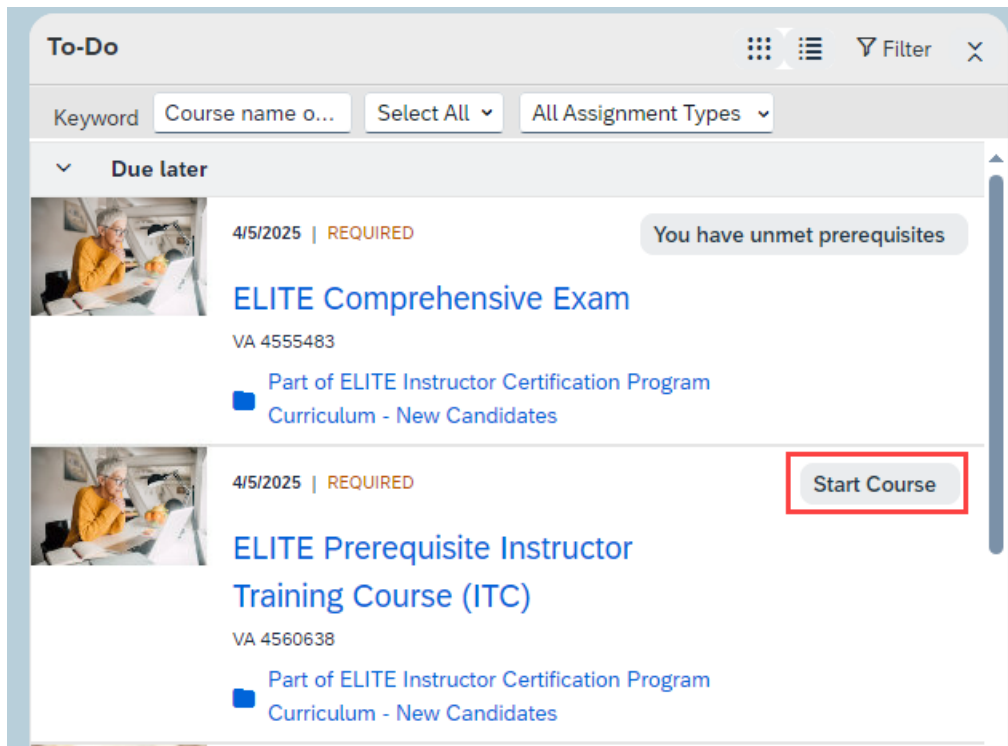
To-Do

Filter

Keyword Course name o... Select All All Assignment Types

Due later

4/5/2025 | REQUIRED

You have unmet prerequisites

ELITE Comprehensive Exam

VA 4555483

Part of ELITE Instructor Certification Program Curriculum - New Candidates

4/5/2025 | REQUIRED

Start Course

ELITE Prerequisite Instructor Training Course (ITC)

VA 4560638

Part of ELITE Instructor Certification Program Curriculum - New Candidates